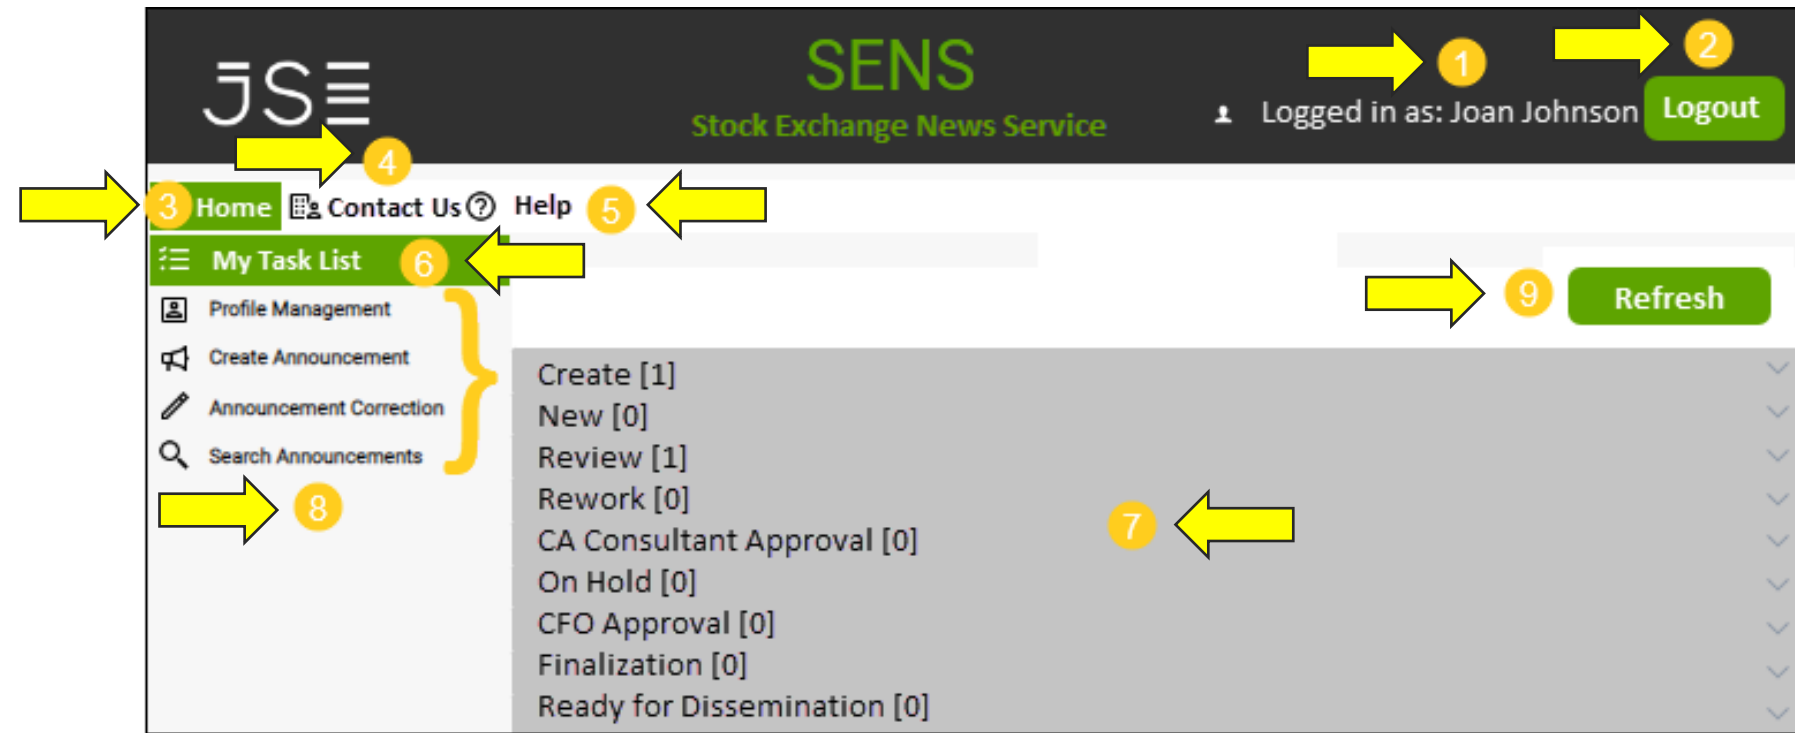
JSE

SENS

Stock Exchange News Service

1

2

Logged in as: Joan Johnson Logout

4

3 Home Contact Us Help 5

My Task List 6

Profile Management

Create Announcement

Announcement Correction

Search Announcements

8

9 Refresh

Create [1]
New [0]
Review [1]
Rework [0]
CA Consultant Approval [0]
On Hold [0]
CFO Approval [0]
Finalization [0]
Ready for Dissemination [0]

7